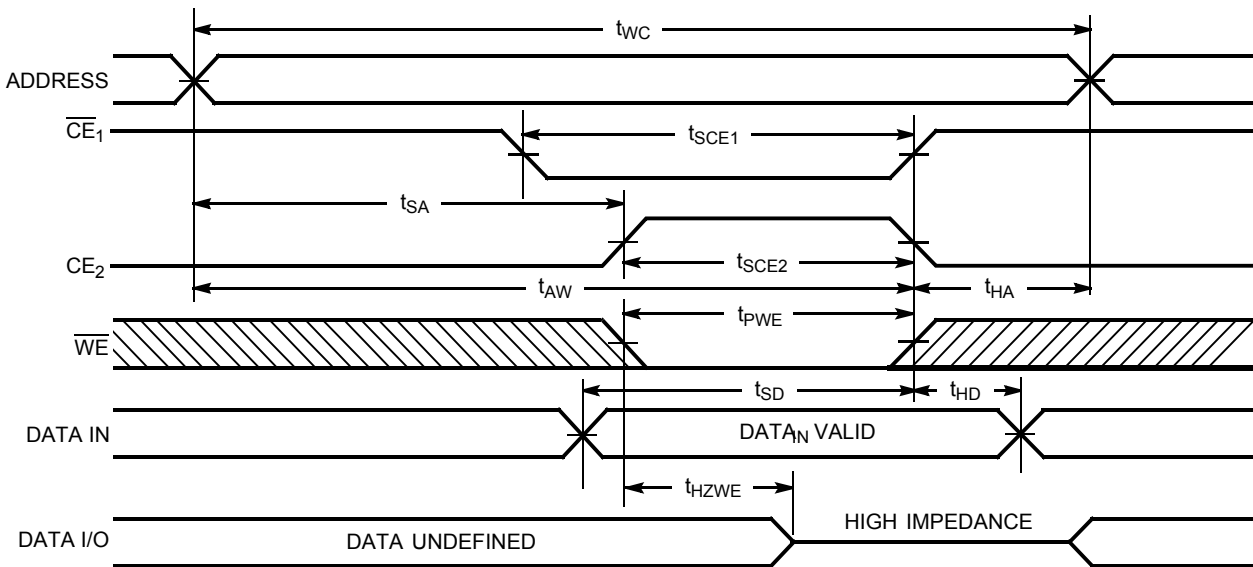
$t_{WC}$

ADDRESS

$\overline{CE}_1$

$t_{SCE1}$

$t_{SA}$

$CE_2$

$t_{SCE2}$

$t_{AW}$

$t_{HA}$

$\overline{WE}$

$t_{PWE}$

$t_{SD}$

$t_{HD}$

DATA IN

$DATA_{IN}$ VALID

$t_{HZWE}$

DATA I/O

DATA UNDEFINED

HIGH IMPEDANCE